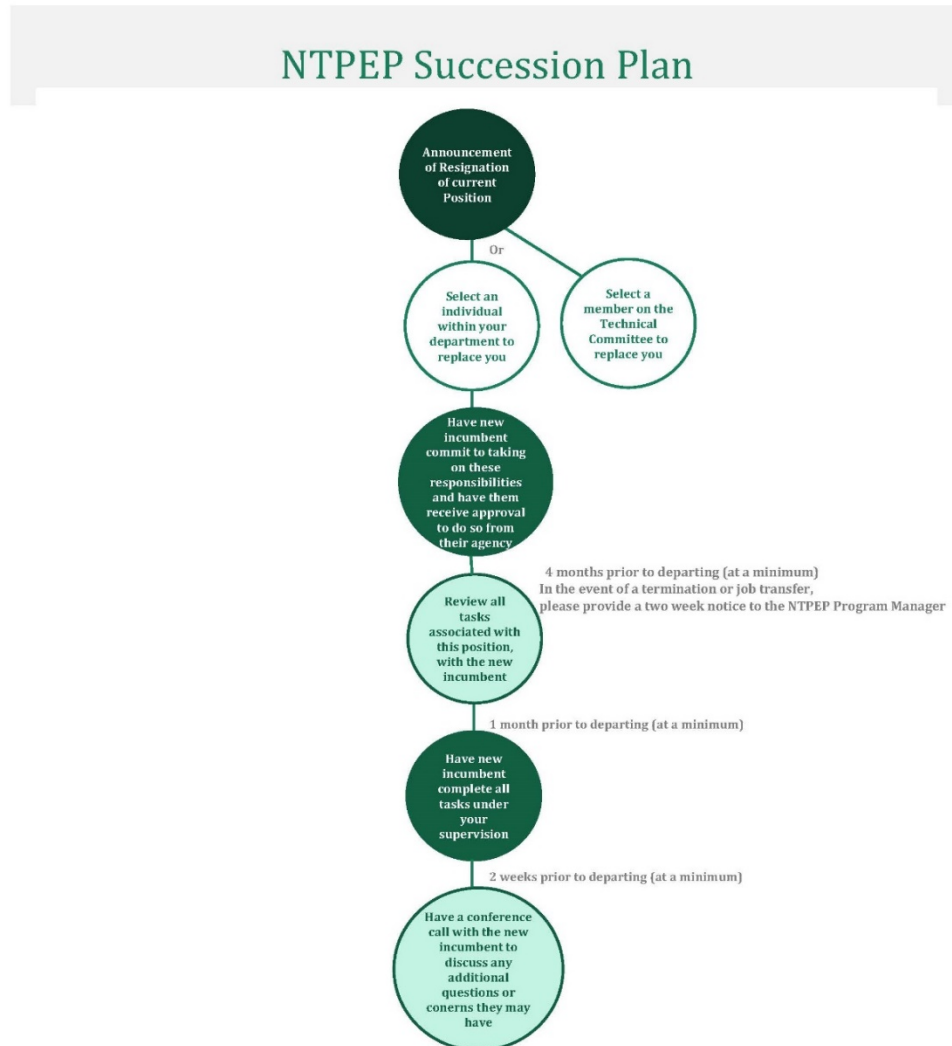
NTPEP Succession Plan

Announcement of Resignation of current Position

Or

Select an individual within your department to replace you

Select a member on the Technical Committee to replace you

Have new incumbent commit to taking on these responsibilities and have them receive approval to do so from their agency

4 months prior to departing (at a minimum)
In the event of a termination or job transfer, please provide a two week notice to the NTPEP Program Manager

Review all tasks associated with this position, with the new incumbent

1 month prior to departing (at a minimum)

Have new incumbent complete all tasks under your supervision

2 weeks prior to departing (at a minimum)

Have a conference call with the new incumbent to discuss any additional questions or conerns they may have